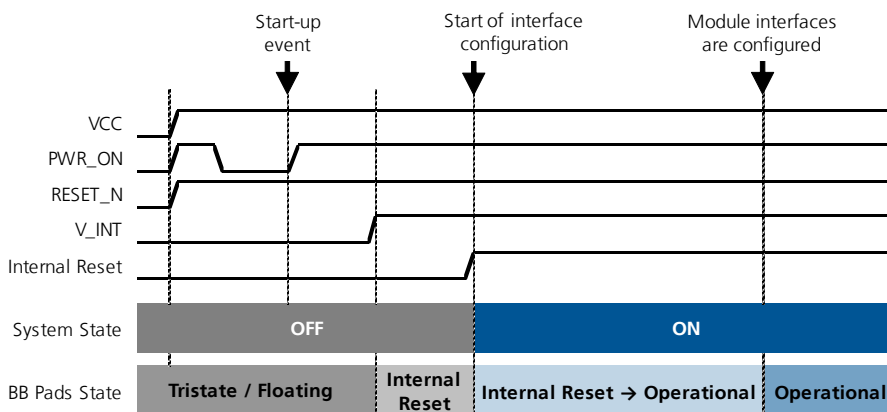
Start-up event

Start of interface configuration

Module interfaces are configured

VCC

PWR_ON

RESET_N

V_INT

Internal Reset

System State

OFF

ON

BB Pads State

Tristate / Floating

Internal Reset

Internal Reset → Operational

Operational